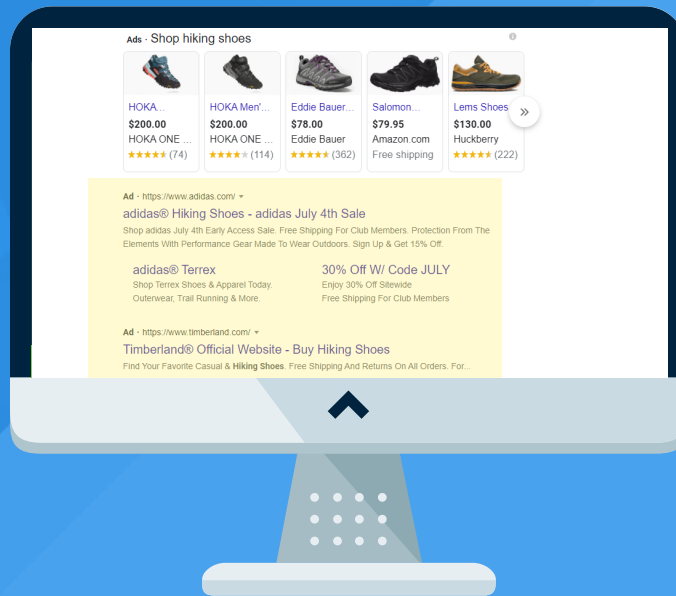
Ads · Shop hiking shoes

HOKA...
$200.00
HOKA ONE ...
★★★★★ (74)

HOKA Men'...
$200.00
HOKA ONE ...
★★★★★ (114)

Eddie Bauer...
$78.00
Eddie Bauer
★★★★★ (362)

Salomon...
$79.95
Amazon.com
Free shipping

Lems Shoes
$130.00
Huckberry
★★★★★ (222)

»

Ad · https://www.adidas.com/

adidas® Hiking Shoes - adidas July 4th Sale

Shop adidas July 4th Early Access Sale. Free Shipping For Club Members. Protection From The Elements With Performance Gear Made To Wear Outdoors. Sign Up & Get 15% Off.

adidas® Terrex
Shop Terrex Shoes & Apparel Today. Outerwear, Trail Running & More.

30% Off W/ Code JULY
Enjoy 30% Off Sitewide
Free Shipping For Club Members

Ad · https://www.timberland.com/

Timberland® Official Website - Buy Hiking Shoes

Find Your Favorite Casual & Hiking Shoes. Free Shipping And Returns On All Orders. For...